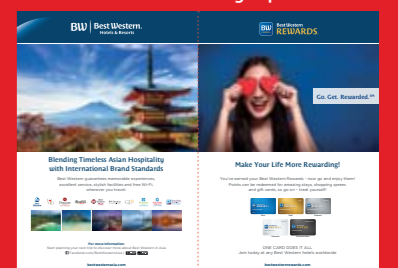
BW | Best Western. Hotels & Resorts

Blending Timeless Asian Hospitality with International Brand Standards

Best Western guarantees memorable experiences, excellent service, stylish facilities and free Wi-Fi wherever you travel.

For more information
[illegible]

bestwesternasia.com

BW Best Western REWARDS

Go. Get. Rewarded.℠

Make Your Life More Rewarding!

You've earned your Best Western Rewards – now go and enjoy them! Points can be redeemed for amazing stays, shopping sprees and gift cards, so go on – treat yourself!

ONE CARD DOES IT ALL
Join today at any Best Western hotels worldwide.

bestwesternasia.com